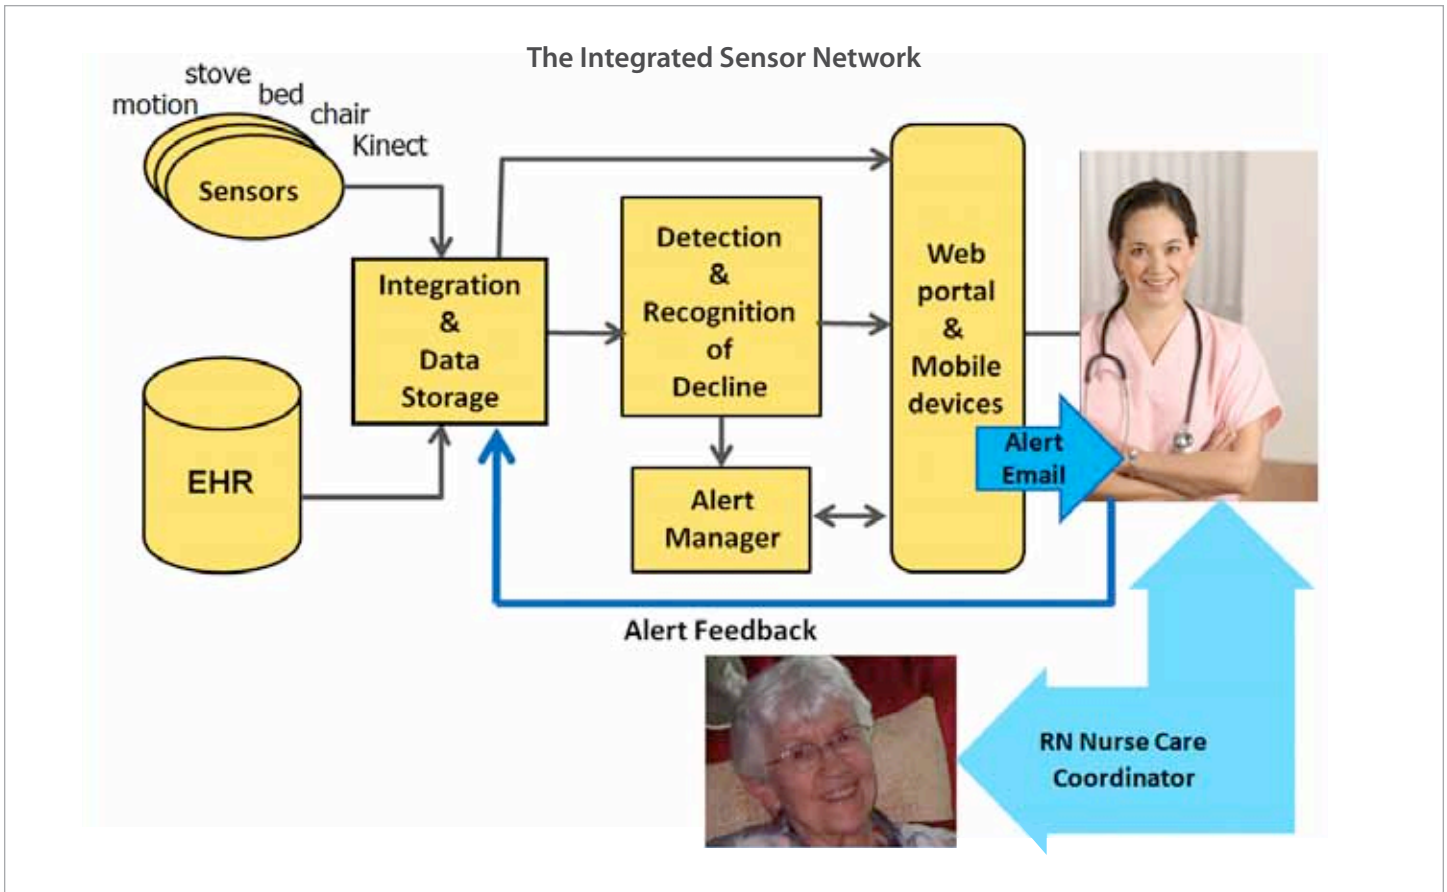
The Integrated Sensor Network

motion
stove
bed
chair
Kinect
Sensors

EHR

Integration & Data Storage

Detection & Recognition of Decline

Alert Manager

Web portal & Mobile devices

Alert Email

Alert Feedback

RN Nurse Care Coordinator